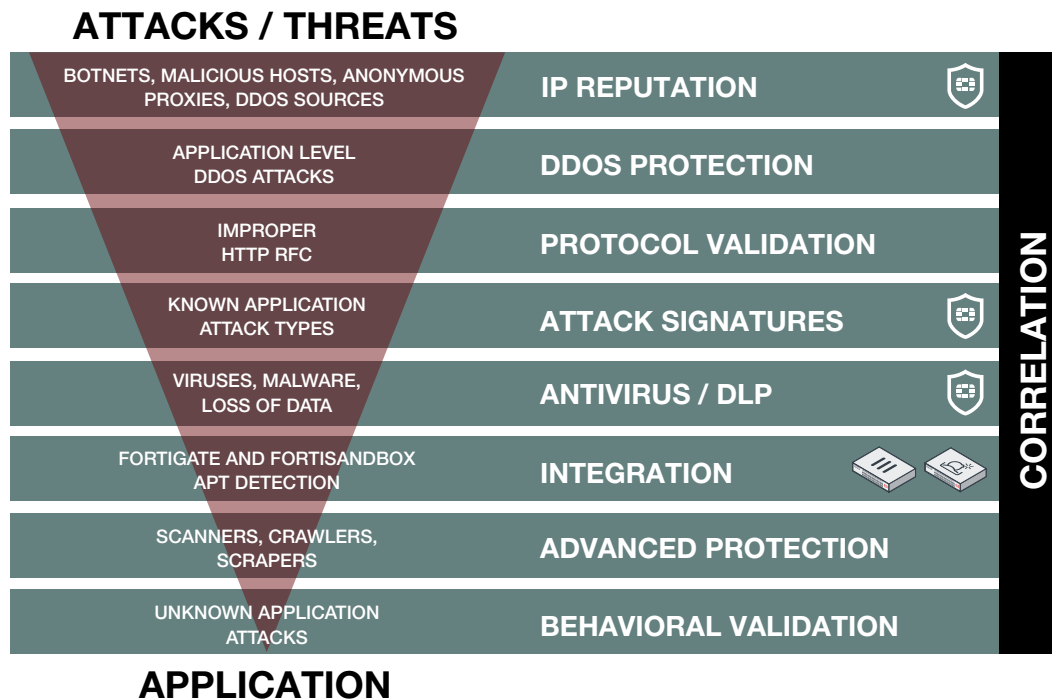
ATTACKS / THREATS

BOTNETS, MALICIOUS HOSTS, ANONYMOUS PROXIES, DDOS SOURCES
IP REPUTATION

APPLICATION LEVEL DDOS ATTACKS
DDOS PROTECTION

IMPROPER HTTP RFC
PROTOCOL VALIDATION

KNOWN APPLICATION ATTACK TYPES
ATTACK SIGNATURES

VIRUSES, MALWARE, LOSS OF DATA
ANTIVIRUS / DLP

FORTIGATE AND FORTISANDBOX APT DETECTION
INTEGRATION

SCANNERS, CRAWLERS, SCRAPERS
ADVANCED PROTECTION

UNKNOWN APPLICATION ATTACKS
BEHAVIORAL VALIDATION

CORRELATION

APPLICATION